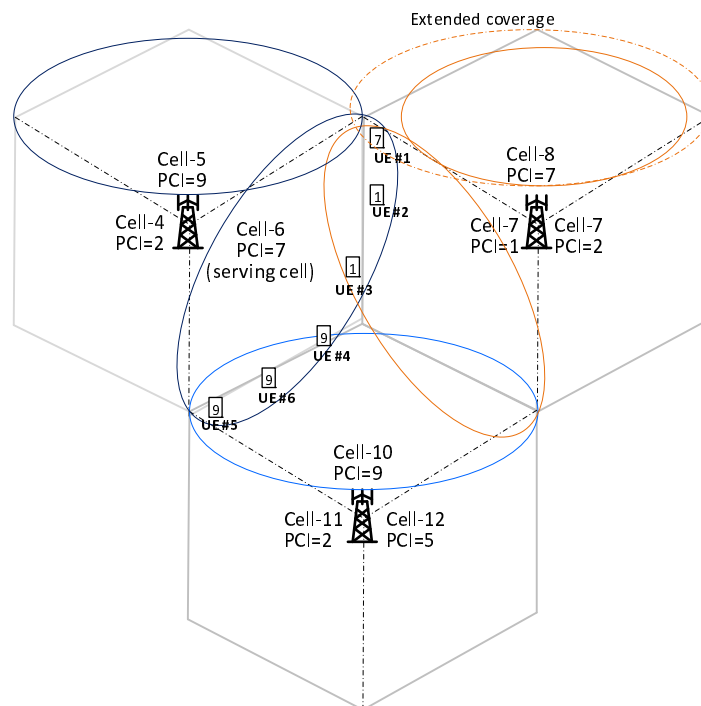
Extended coverage

Cell-5
PCI=9

Cell-4
PCI=2

Cell-6
PCI=7
(serving cell)

7
UE #1

1
UE #2

1
UE #3

9
UE #4

9
UE #6

9
UE #5

Cell-8
PCI=7

Cell-7
PCI=1

Cell-7
PCI=2

Cell-10
PCI=9

Cell-11
PCI=2

Cell-12
PCI=5